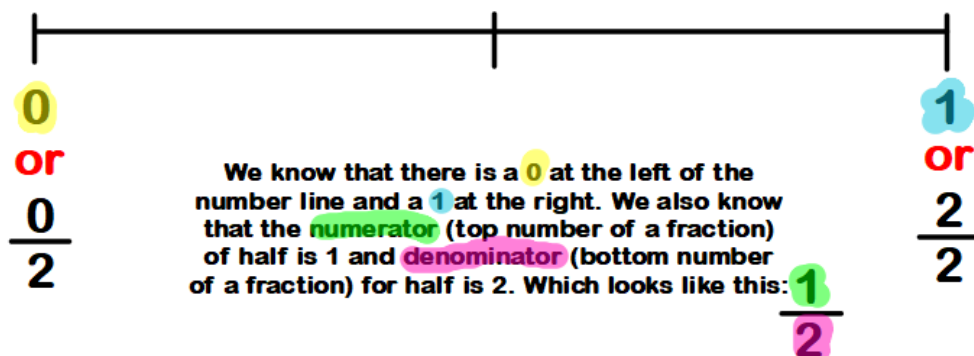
0
or
$\frac{0}{2}$

We know that there is a 0 at the left of the number line and a 1 at the right. We also know that the numerator (top number of a fraction) of half is 1 and denominator (bottom number of a fraction) for half is 2. Which looks like this: $\frac{1}{2}$

1
or
$\frac{2}{2}$